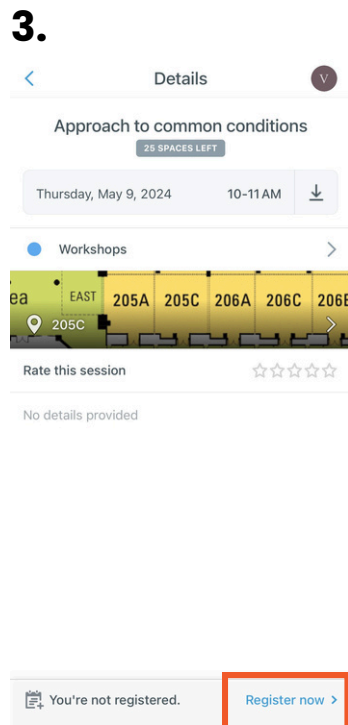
3.

<
Details
V

Approach to common conditions
25 SPACES LEFT

Thursday, May 9, 2024
10-11 AM

Workshops
>

ea
EAST
205A
205C
206A
206C
206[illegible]
205C
>

Rate this session
☆☆☆☆☆

No details provided

You're not registered.
Register now >